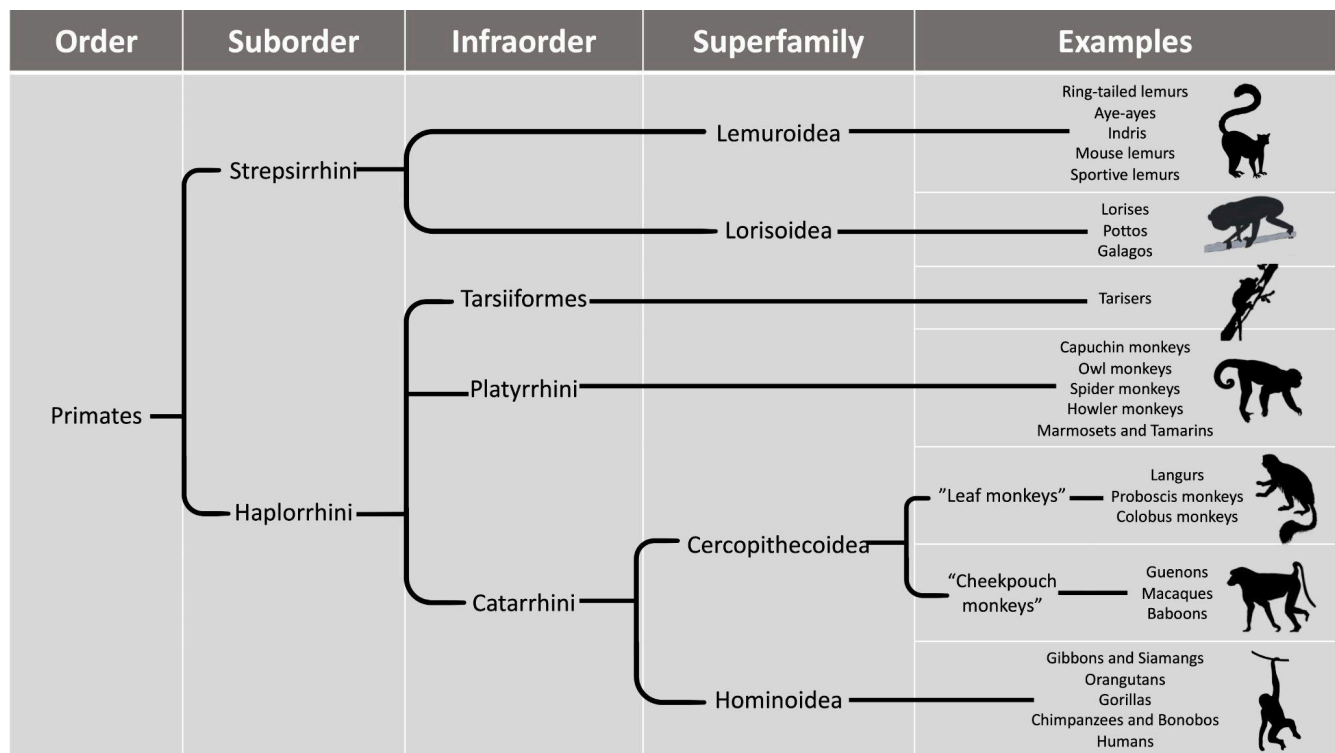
Order Suborder Infraorder Superfamily Examples

Primates

Strepsirrhini

Haplorrhini

Lemuroidea

Ring-tailed lemurs
Aye-ayes
Indris
Mouse lemurs
Sportive lemurs

Lorisoidea

Lorises
Pottos
Galagos

Tarsiiformes

Tarisers

Platyrrhini

Capuchin monkeys
Owl monkeys
Spider monkeys
Howler monkeys
Marmosets and Tamarins

Catarrhini

Cercopithecoidea

"Leaf monkeys"

Langurs
Proboscis monkeys
Colobus monkeys

"Cheekpouch monkeys"

Guenons
Macaques
Baboons

Hominoidea

Gibbons and Siamangs
Orangutans
Gorillas
Chimpanzees and Bonobos
Humans